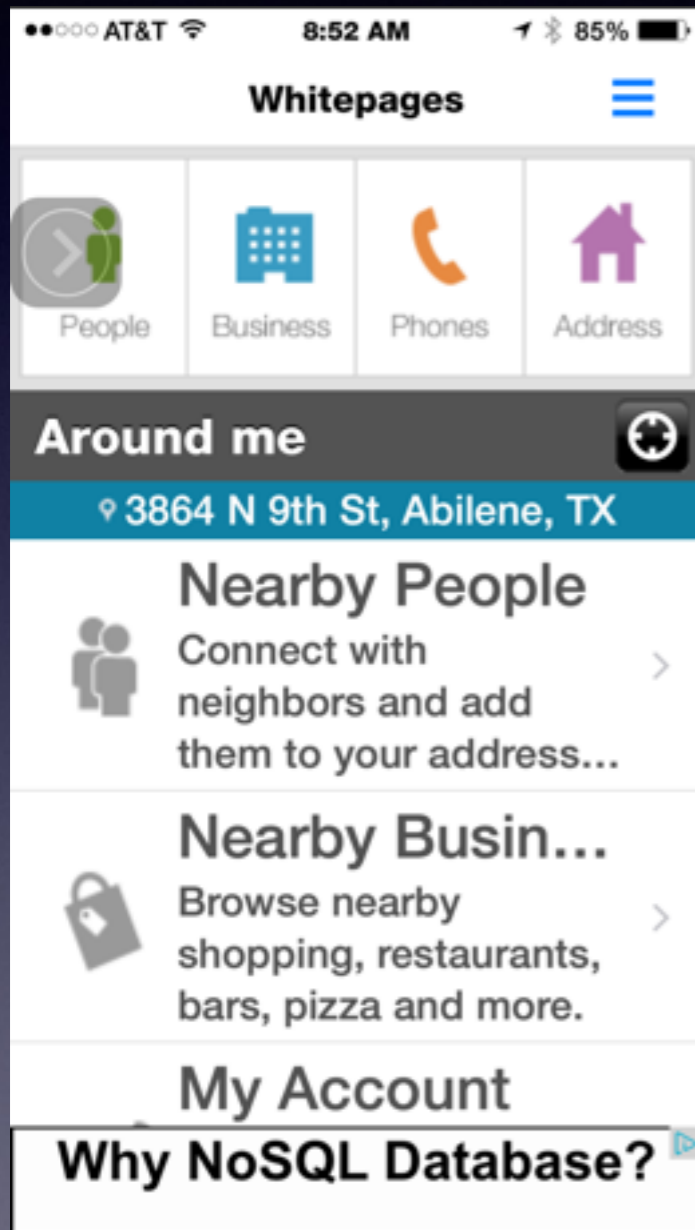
●●○○○ AT&T 8:52 AM 85%

Whitepages

People
Business
Phones
Address

Around me

3864 N 9th St, Abilene, TX

Nearby People
Connect with neighbors and add them to your address...

Nearby Busin...
Browse nearby shopping, restaurants, bars, pizza and more.

My Account

Why NoSQL Database?